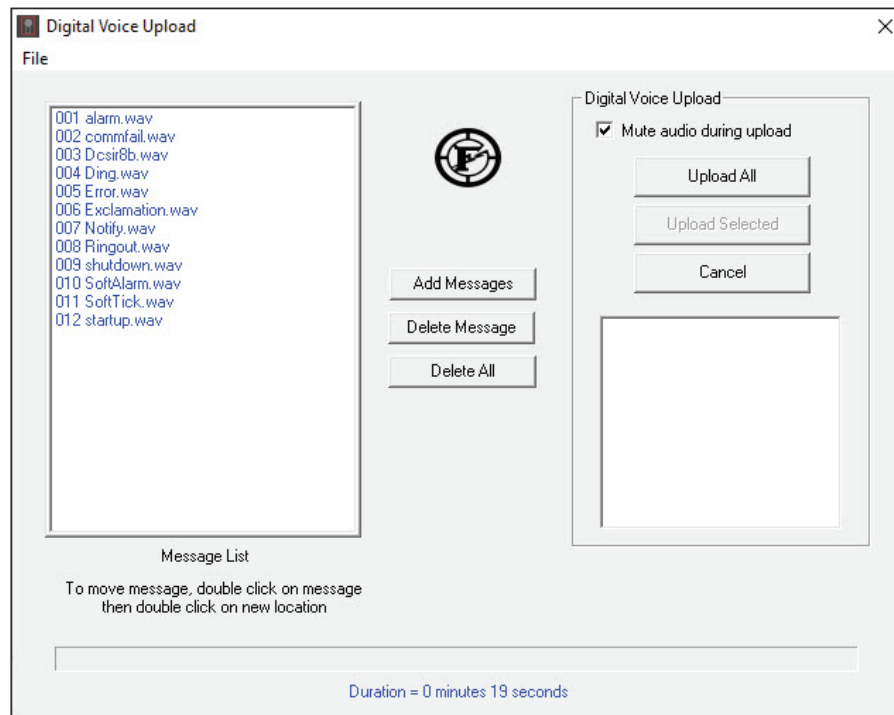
Digital Voice Upload

File

001 alarm.wav
002 commfail.wav
003 Dcsir8b.wav
004 Ding.wav
005 Error.wav
006 Exclamation.wav
007 Notify.wav
008 Ringout.wav
009 shutdown.wav
010 SoftAlarm.wav
011 SoftTick.wav
012 startup.wav

Message List

To move message, double click on message then double click on new location

Add Messages

Delete Message

Delete All

Digital Voice Upload

Mute audio during upload

Upload All

Upload Selected

Cancel

Duration = 0 minutes 19 seconds